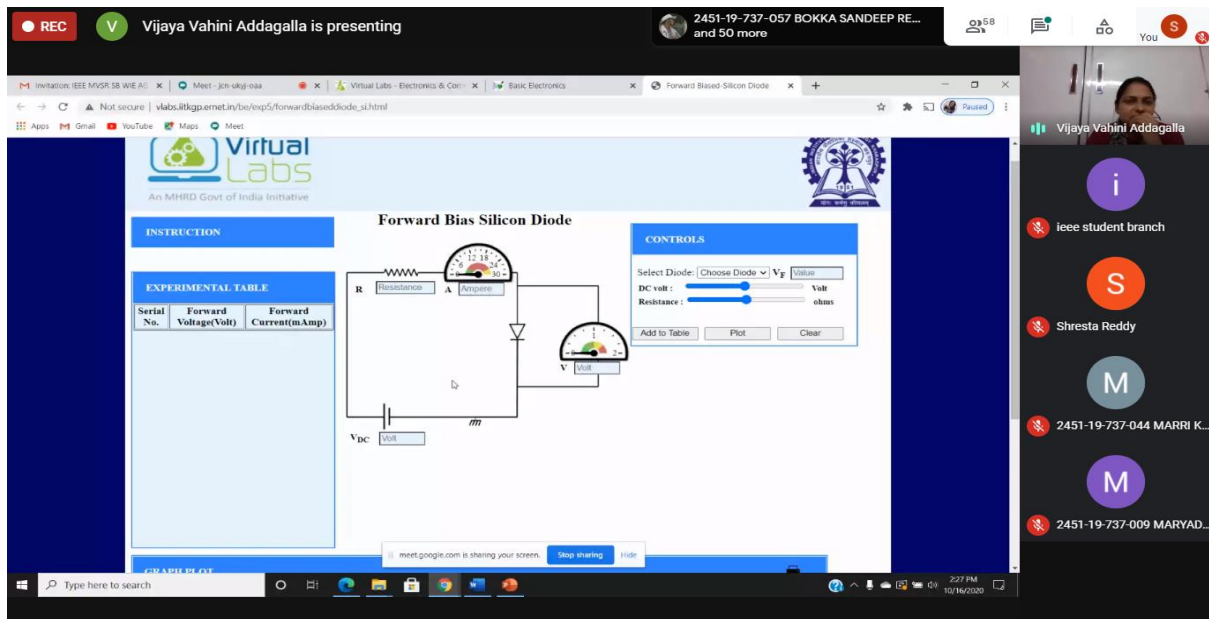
REC
V Vijaya Vahini Addagalla is presenting
2451-19-737-057 BOKKA SANDEEP RE... and 50 more
58
You

Invitation: IEEE MVSR SB WIE AG
Meet - jcn-ukyj-oaa
Virtual Labs - Electronics & Com
Basic Electronics
Forward Biased-Silicon Diode
Not secure | vlabs.iitkgp.ernet.in/be/exp5/forwardbiaseddiode_si.html
Paused
Apps Gmail YouTube Maps Meet

Virtual Labs
An MHRD Govt of India Initiative

Forward Bias Silicon Diode

INSTRUCTION

EXPERIMENTAL TABLE

| Serial No. | Forward Voltage(Volt) | Forward Current(mAmp) |
|---|---|---|

R Resistance A Ampere
6 12 18 24 30
0 1 2
V Volt
$V_{DC}$ Volt

CONTROLS
Select Diode: Choose Diode $V_F$ Value
DC volt : Volt
Resistance : ohms
Add to Table Plot Clear

GRAPH PLOT

meet.google.com is sharing your screen. Stop sharing Hide

Type here to search
2:27 PM 10/16/2020

Vijaya Vahini Addagalla
i
ieee student branch
S
Shresta Reddy
M
2451-19-737-044 MARRI K...
M
2451-19-737-009 MARYAD...